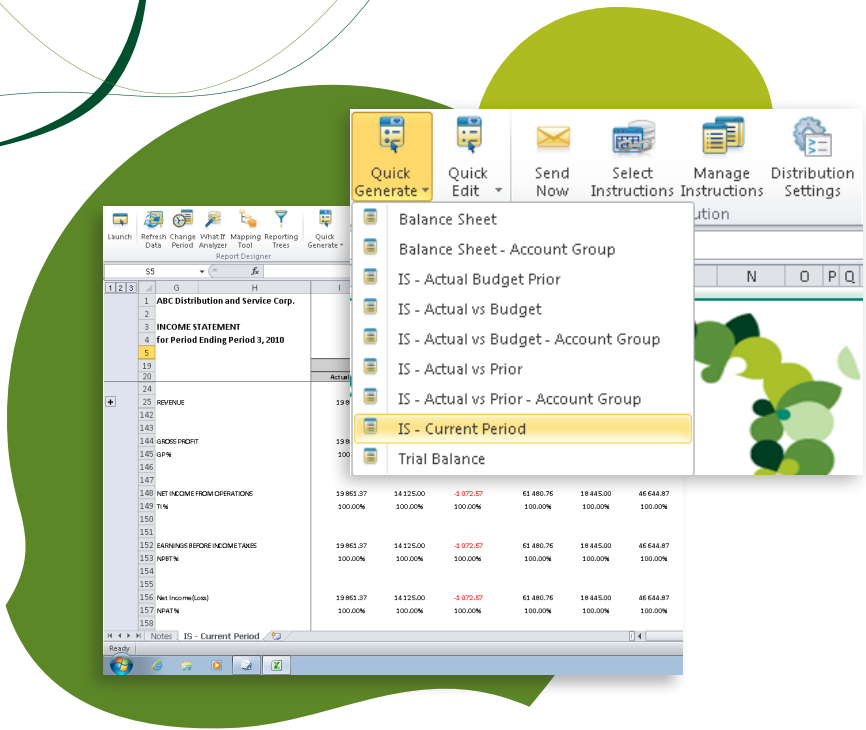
Quick Generate ▾
Quick Edit ▾
Send Now
Select Instructions
Manage Instructions
Distribution Settings
ution

Balance Sheet
Balance Sheet - Account Group
IS - Actual Budget Prior
IS - Actual vs Budget
IS - Actual vs Budget - Account Group
IS - Actual vs Prior
IS - Actual vs Prior - Account Group
IS - Current Period
Trial Balance

N O P Q

Launch
Refresh Data
Change Period
What If Analyzer
Mapping Tool
Reporting Trees
Quick Generate ▾
Report Designer

S5
$f_x$
1 2 3
G H I

| | G | H | I | | | | | |
|---|---|---|---|---|---|---|---|---|
| 1 | ABC Distribution and Service Corp. | | | | | | | |
| 2 | | | | | | | | |
| 3 | INCOME STATEMENT | | | | | | | |
| 4 | for Period Ending Period 3, 2010 | | | | | | | |
| 5 | | | | | | | | |
| 19 | | | | | | | | |
| 20 | | | Actual | | | | | |
| 24 | | | | | | | | |
| 25 | REVENUE | | 19 8 | | | | | |
| 142 | | | | | | | | |
| 143 | | | | | | | | |
| 144 | GROSS PROFIT | | 19 8 | | | | | |
| 145 | GP% | | 100 | | | | | |
| 146 | | | | | | | | |
| 147 | | | | | | | | |
| 148 | NET INCOME FROM OPERATIONS | | 19 861.37 | 14 125.00 | -3 072.57 | 61 480.76 | 18 445.00 | 46 644.87 |
| 149 | TI% | | 100.00% | 100.00% | 100.00% | 100.00% | 100.00% | 100.00% |
| 150 | | | | | | | | |
| 151 | | | | | | | | |
| 152 | EARNINGS BEFORE INCOME TAXES | | 19 861.37 | 14 125.00 | -3 072.57 | 61 480.76 | 18 445.00 | 46 644.87 |
| 153 | NPBT% | | 100.00% | 100.00% | 100.00% | 100.00% | 100.00% | 100.00% |
| 154 | | | | | | | | |
| 155 | | | | | | | | |
| 156 | Net Income(Loss) | | 19 861.37 | 14 125.00 | -3 072.57 | 61 480.76 | 18 445.00 | 46 644.87 |
| 157 | NPAT% | | 100.00% | 100.00% | 100.00% | 100.00% | 100.00% | 100.00% |
| 158 | | | | | | | | |

Notes IS - Current Period
Ready